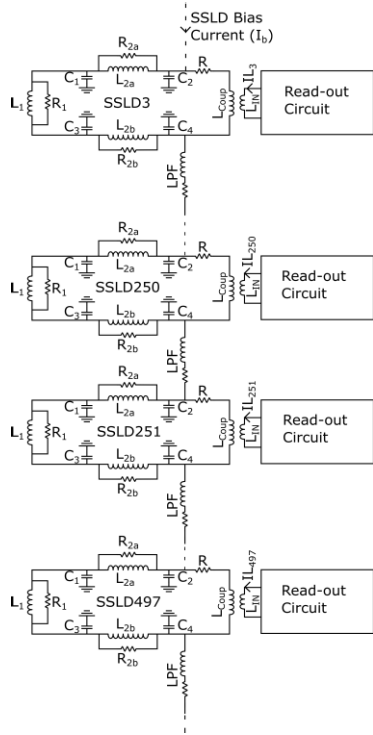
SSLD Bias Current ($I_b$)

$R_{2a}$
$C_1$ $L_{2a}$ $C_2$ R
$L_1$ $R_1$ SSLD3 $L_{Coup}$ $IL_3$ $L_{IN}$ Read-out Circuit
$C_3$ $L_{2b}$ $C_4$
$R_{2b}$
LPF

$R_{2a}$
$C_1$ $L_{2a}$ $C_2$ R
$L_1$ $R_1$ SSLD250 $L_{Coup}$ $IL_{250}$ $L_{IN}$ Read-out Circuit
$C_3$ $L_{2b}$ $C_4$
$R_{2b}$
LPF

$R_{2a}$
$C_1$ $L_{2a}$ $C_2$ R
$L_1$ $R_1$ SSLD251 $L_{Coup}$ $IL_{251}$ $L_{IN}$ Read-out Circuit
$C_3$ $L_{2b}$ $C_4$
$R_{2b}$
LPF

$R_{2a}$
$C_1$ $L_{2a}$ $C_2$ R
$L_1$ $R_1$ SSLD497 $L_{Coup}$ $IL_{497}$ $L_{IN}$ Read-out Circuit
$C_3$ $L_{2b}$ $C_4$
$R_{2b}$
LPF